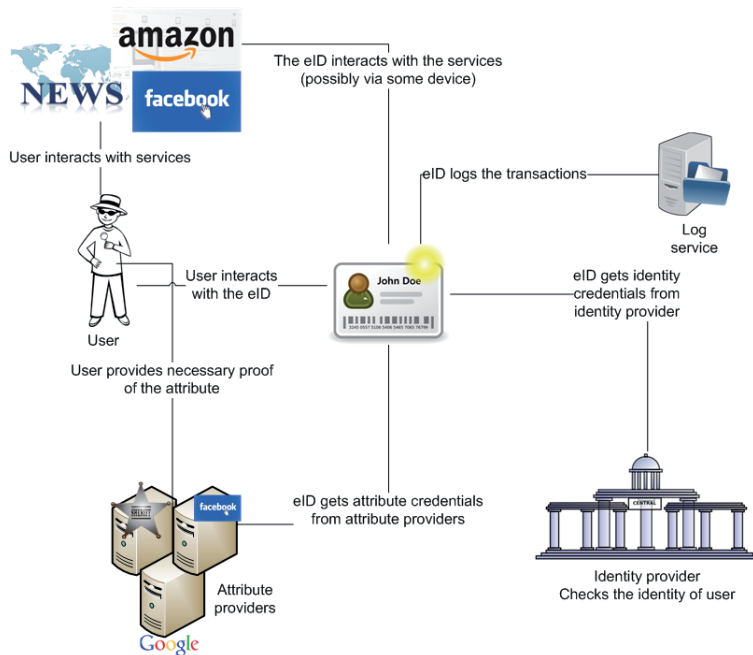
amazon
NEWS
facebook

The eID interacts with the services
(possibly via some device)

User interacts with services

eID logs the transactions

Log service

User interacts with the eID

John Doe

eID gets identity credentials from identity provider

User

User provides necessary proof of the attribute

SHERIFF

facebook

eID gets attribute credentials from attribute providers

CENTRAL

Attribute providers

Google

Identity provider
Checks the identity of user